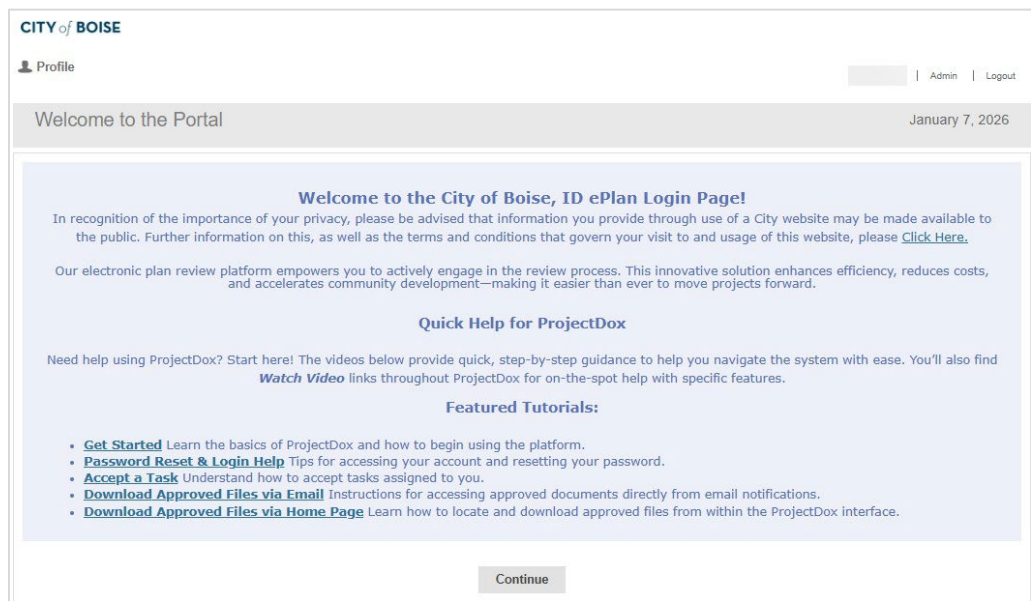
CITY of BOISE

Profile

| Admin | Logout

Welcome to the Portal

January 7, 2026

Welcome to the City of Boise, ID ePlan Login Page!

In recognition of the importance of your privacy, please be advised that information you provide through use of a City website may be made available to the public. Further information on this, as well as the terms and conditions that govern your visit to and usage of this website, please Click Here.

Our electronic plan review platform empowers you to actively engage in the review process. This innovative solution enhances efficiency, reduces costs, and accelerates community development—making it easier than ever to move projects forward.

Quick Help for ProjectDox

Need help using ProjectDox? Start here! The videos below provide quick, step-by-step guidance to help you navigate the system with ease. You'll also find Watch Video links throughout ProjectDox for on-the-spot help with specific features.

Featured Tutorials:

- Get Started Learn the basics of ProjectDox and how to begin using the platform.
- Password Reset & Login Help Tips for accessing your account and resetting your password.
- Accept a Task Understand how to accept tasks assigned to you.
- Download Approved Files via Email Instructions for accessing approved documents directly from email notifications.
- Download Approved Files via Home Page Learn how to locate and download approved files from within the ProjectDox interface.

Continue